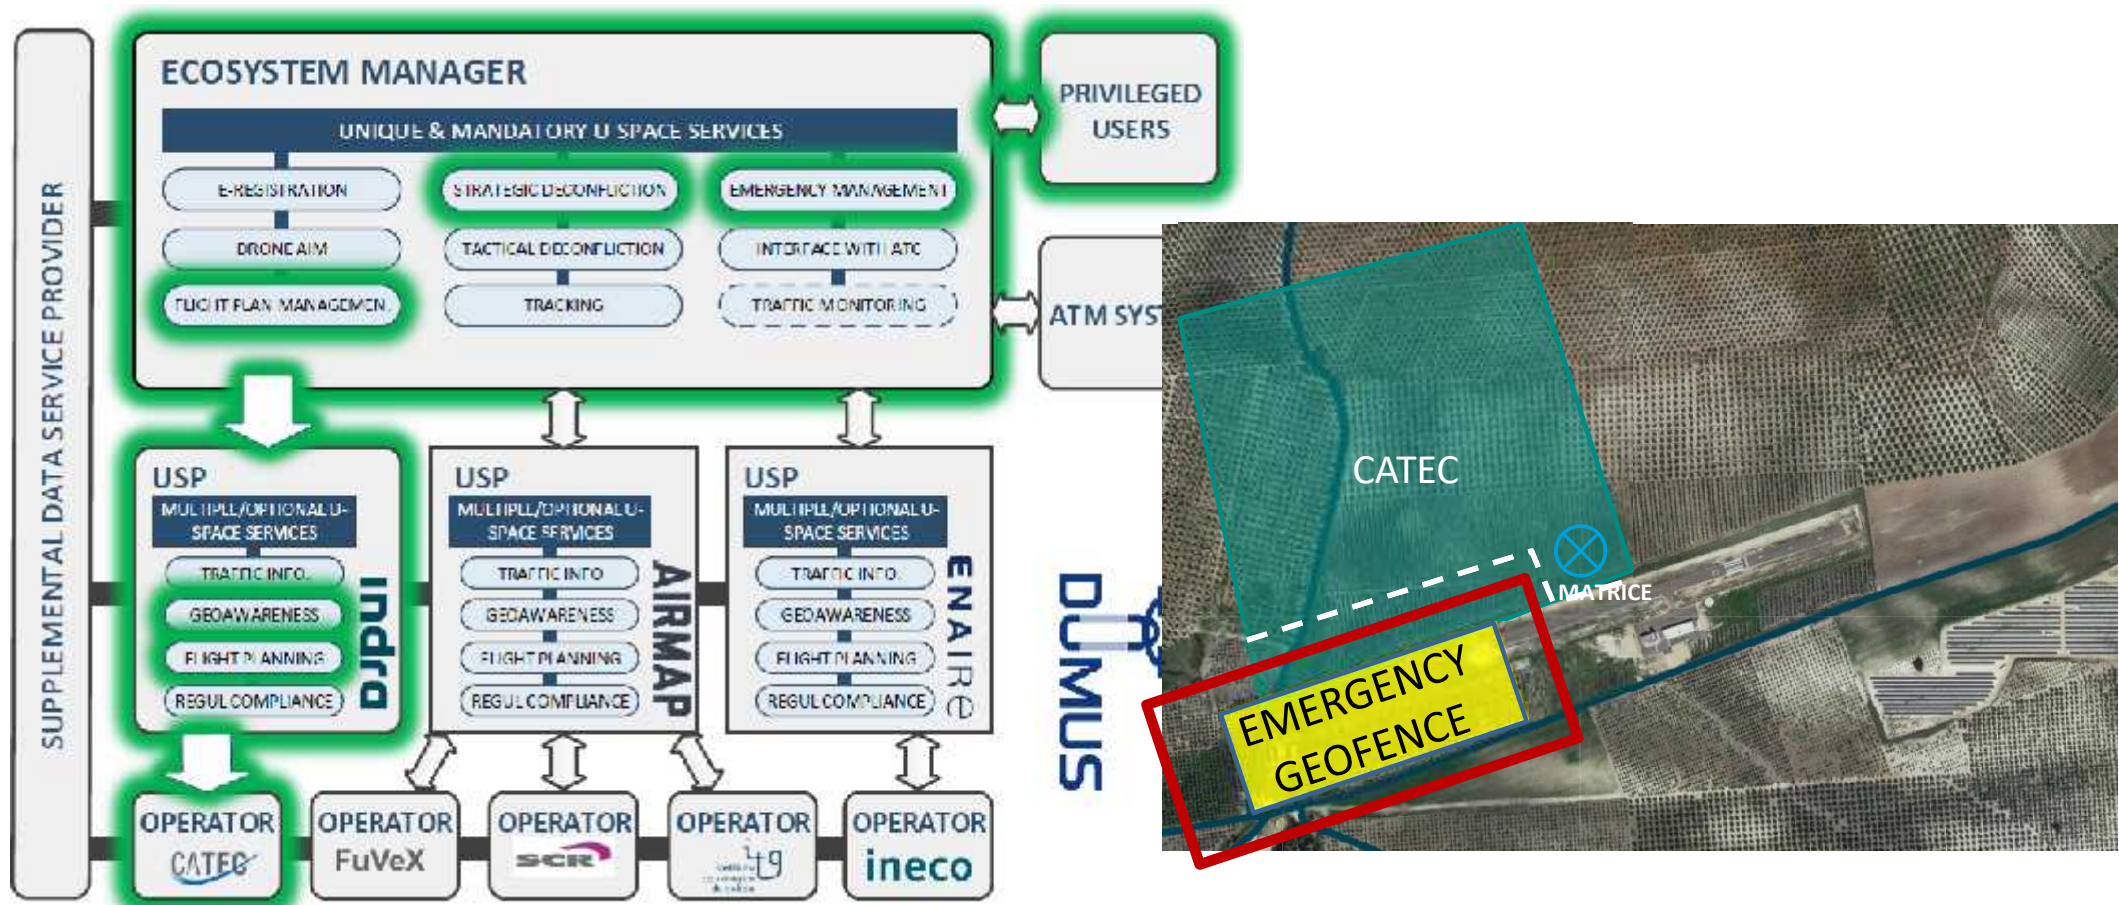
SUPPLEMENTAL DATA SERVICE PROVIDER

ECOSYSTEM MANAGER

UNIQUE & MANDATORY U SPACE SERVICES

E-REGISTRATION
DRONE AIM
FLIGHT PLAN MANAGEMEN
STRATEGIC DECONFLICTION
TACTICAL DECONFLICTION
TRACKING
EMERGENCY MANAGEMENT
INTERFACE WITH ATC
TRAFFIC MONITORING

PRIVILEGED USERS

ATM SYS

USP
MULTIPLE/OPTIONAL U-SPACE SERVICES
TRAFFIC INFO.
GEOAWARENESS
FLIGHT PLANNING
REGUL COMPLIANCE
indra

USP
MULTIPLE/OPTIONAL U-SPACE SERVICES
TRAFFIC INFO
GEOAWARENESS
FLIGHT PLANNING
REGUL COMPLIANCE
AIRMAP

USP
MULTIPLE/OPTIONAL U-SPACE SERVICES
TRAFFIC INFO.
GEOAWARENESS
FLIGHT PLANNING
REGUL COMPLIANCE
ENAIRE

DOMUS

OPERATOR
CATEC

OPERATOR
FuVeX

OPERATOR
SCR

OPERATOR
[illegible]

OPERATOR
ineco

CATEC

MATRICE

EMERGENCY GEOFENCE